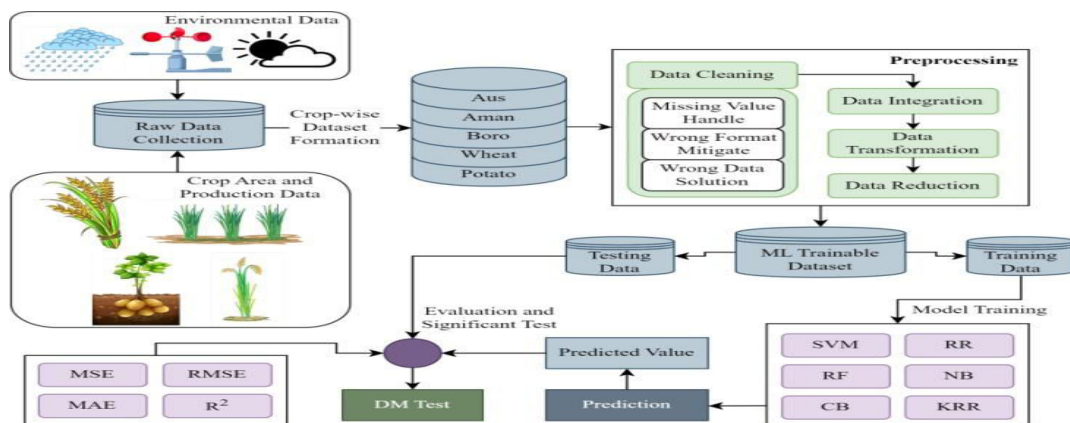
Environmental Data

Raw Data Collection

Crop-wise Dataset Formation

Crop Area and Production Data

Aus
Aman
Boro
Wheat
Potato

Preprocessing

Data Cleaning

Missing Value Handle

Wrong Format Mitigate

Wrong Data Solution

Data Integration

Data Transformation

Data Reduction

Testing Data

ML Trainable Dataset

Training Data

Evaluation and Significant Test

Model Training

Predicted Value

MSE
RMSE
MAE
$R^2$

DM Test

Prediction

SVM
RR
RF
NB
CB
KRR